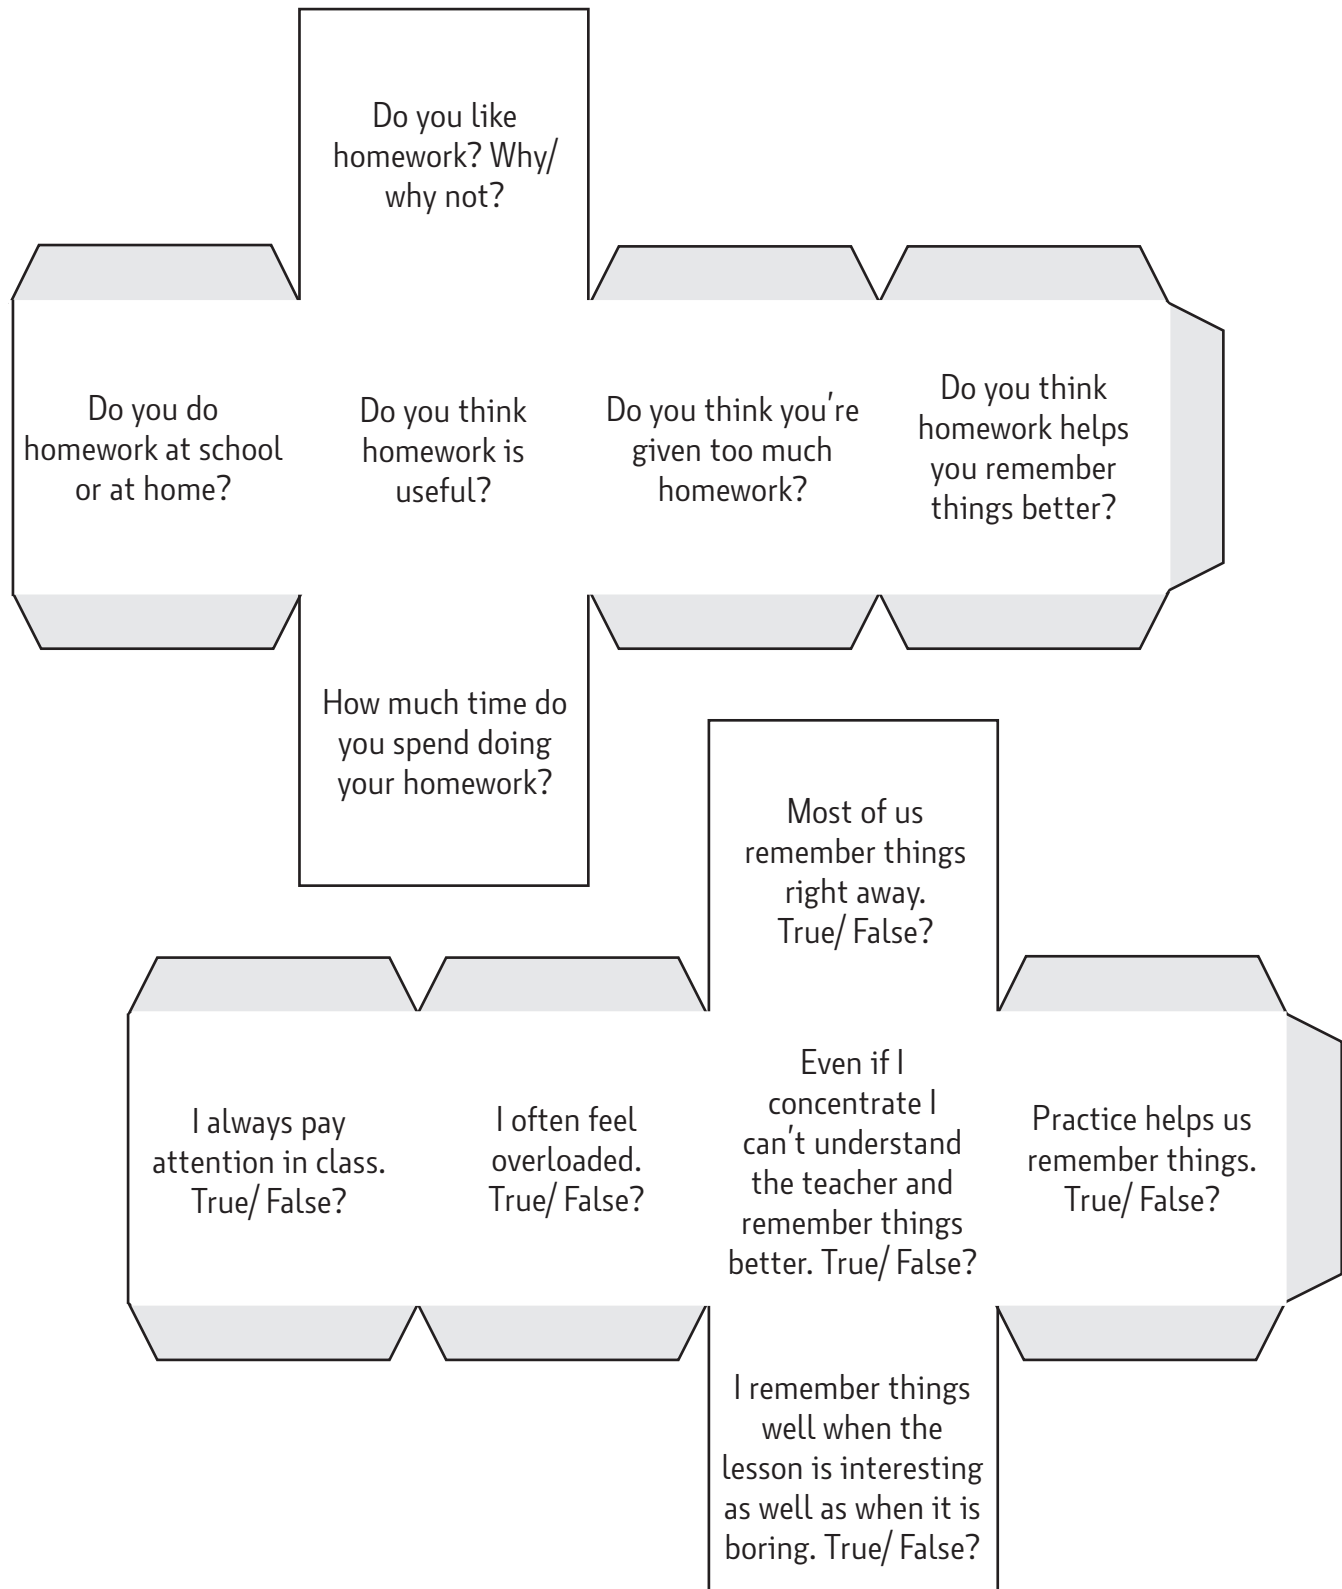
Do you like homework? Why/ why not?

Do you do homework at school or at home?

Do you think homework is useful?

Do you think you're given too much homework?

Do you think homework helps you remember things better?

How much time do you spend doing your homework?

Most of us remember things right away. True/ False?

I always pay attention in class. True/ False?

I often feel overloaded. True/ False?

Even if I concentrate I can't understand the teacher and remember things better. True/ False?

Practice helps us remember things. True/ False?

I remember things well when the lesson is interesting as well as when it is boring. True/ False?